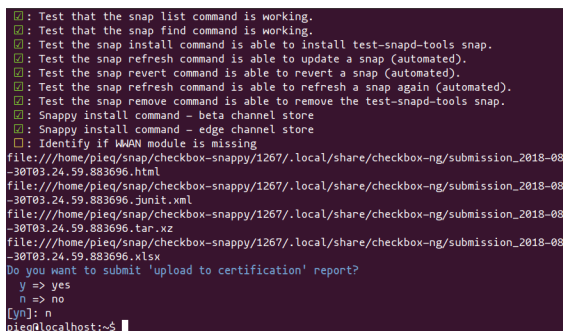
☑ : Test that the snap list command is working.
☑ : Test that the snap find command is working.
☑ : Test the snap install command is able to install test-snapd-tools snap.
☑ : Test the snap refresh command is able to update a snap (automated).
☑ : Test the snap revert command is able to revert a snap (automated).
☑ : Test the snap refresh command is able to refresh a snap again (automated).
☑ : Test the snap remove command is able to remove the test-snapd-tools snap.
☑ : Snappy install command - beta channel store
☑ : Snappy install command - edge channel store
☐ : Identify if WWAN module is missing
file:///home/pieq/snap/checkbox-snappy/1267/.local/share/checkbox-ng/submission_2018-08-30T03.24.59.883696.html
file:///home/pieq/snap/checkbox-snappy/1267/.local/share/checkbox-ng/submission_2018-08-30T03.24.59.883696.junit.xml
file:///home/pieq/snap/checkbox-snappy/1267/.local/share/checkbox-ng/submission_2018-08-30T03.24.59.883696.tar.xz
file:///home/pieq/snap/checkbox-snappy/1267/.local/share/checkbox-ng/submission_2018-08-30T03.24.59.883696.xlsx
Do you want to submit 'upload to certification' report?
y => yes
n => no
[yn]: n
pieq@localhost:~$